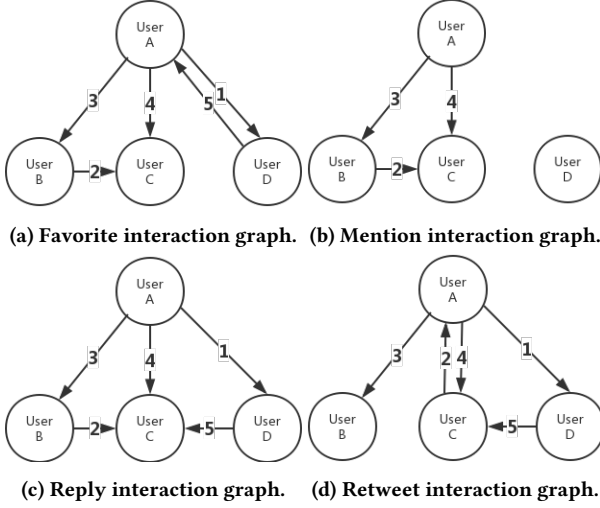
User A

3

4

5

1

User B

2

User C

User D

(a) Favorite interaction graph.

User A

3

4

User B

2

User C

User D

(b) Mention interaction graph.

User A

3

4

1

User B

2

User C

5

User D

(c) Reply interaction graph.

User A

3

2

4

1

User B

User C

5

User D

(d) Retweet interaction graph.